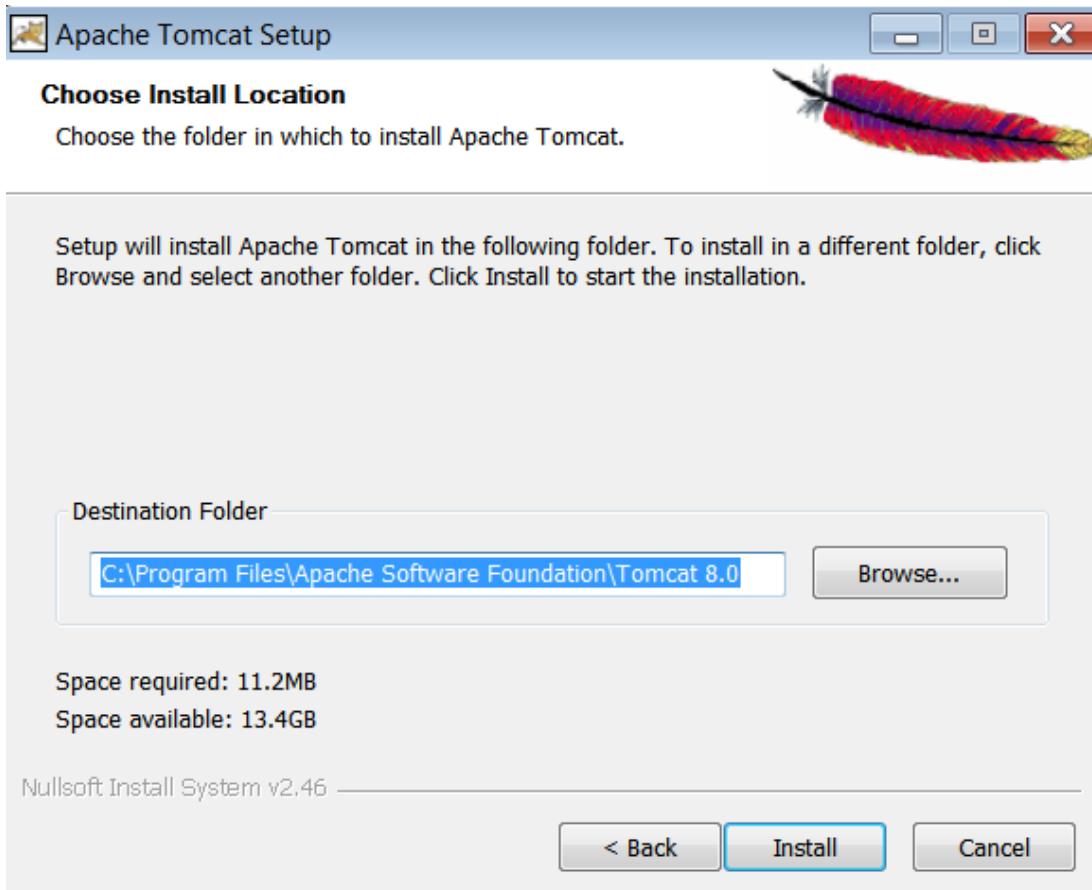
Apache Tomcat Setup

Choose Install Location

Choose the folder in which to install Apache Tomcat.

Setup will install Apache Tomcat in the following folder. To install in a different folder, click Browse and select another folder. Click Install to start the installation.

Destination Folder

C:\Program Files\Apache Software Foundation\Tomcat 8.0

Browse...

Space required: 11.2MB

Space available: 13.4GB

Nullsoft Install System v2.46

< Back

Install

Cancel